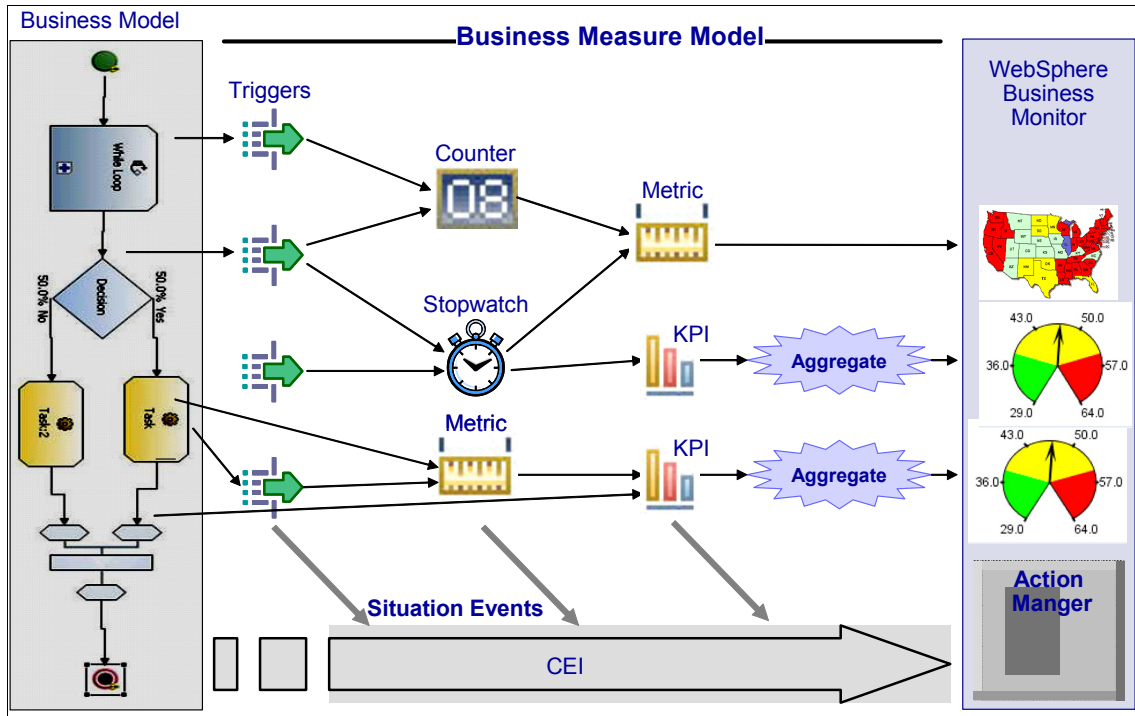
Business Model

Business Measure Model

WebSphere Business Monitor

While Loop

Decision

50.0% No

50.0% Yes

Task:2

Task

Triggers

Counter

08

Metric

Stopwatch

KPI

Aggregate

43.0

50.0

36.0

57.0

29.0

64.0

Metric

KPI

Aggregate

43.0

50.0

36.0

57.0

29.0

64.0

Action Manger

Situation Events

CEI